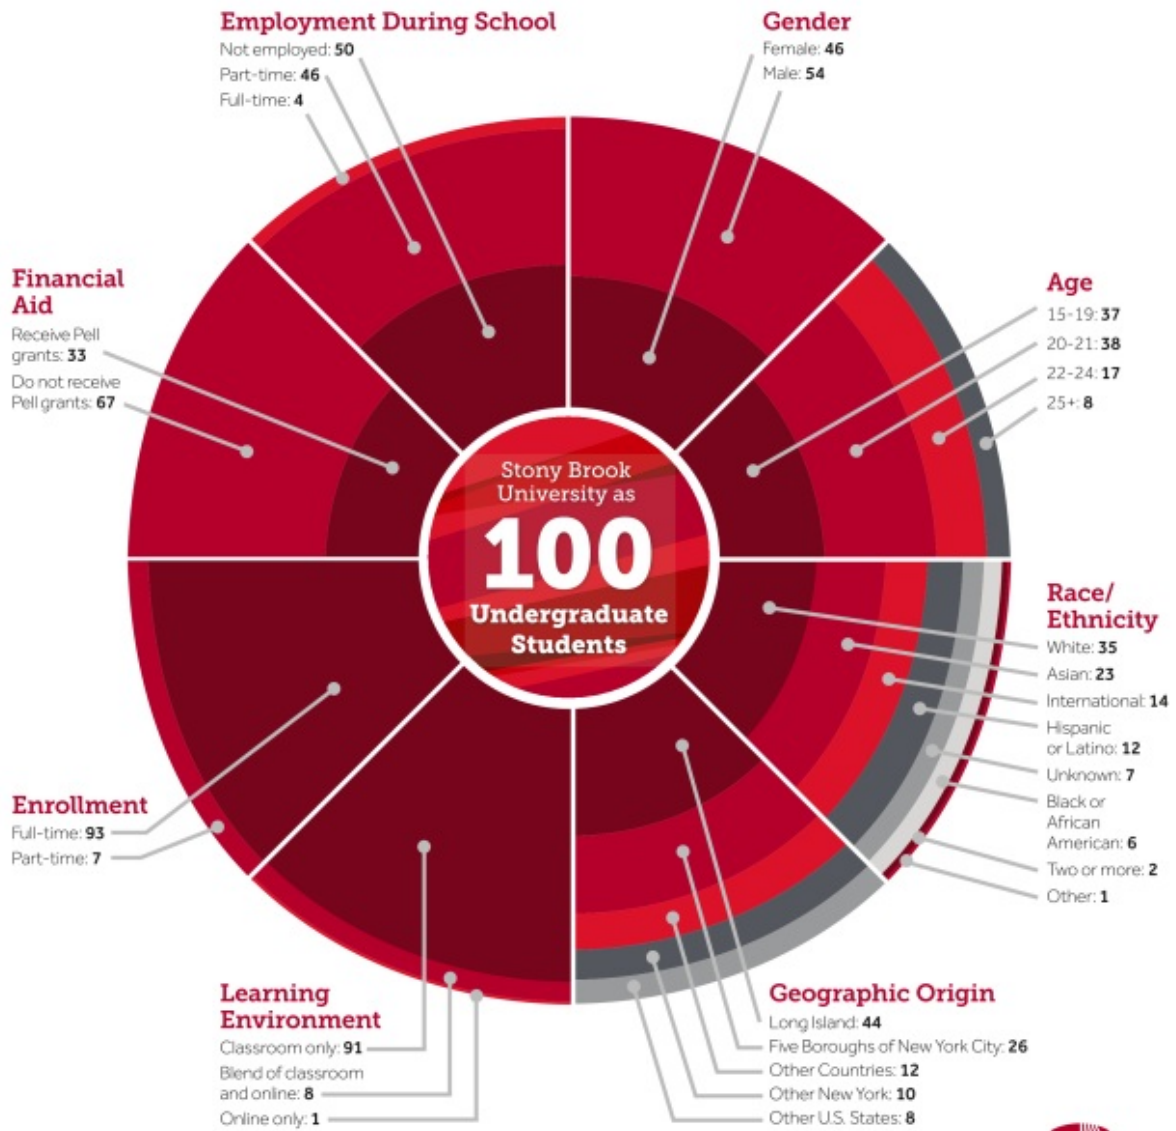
Employment During School
Not employed: 50
Part-time: 46
Full-time: 4

Gender
Female: 46
Male: 54

Financial Aid
Receive Pell grants: 33
Do not receive Pell grants: 67

Age
15-19: 37
20-21: 38
22-24: 17
25+: 8

Stony Brook University as
100
Undergraduate Students

Race/ Ethnicity
White: 35
Asian: 23
International: 14
Hispanic or Latino: 12
Unknown: 7
Black or African American: 6
Two or more: 2
Other: 1

Enrollment
Full-time: 93
Part-time: 7

Learning Environment
Classroom only: 91
Blend of classroom and online: 8
Online only: 1

Geographic Origin
Long Island: 44
Five Boroughs of New York City: 26
Other Countries: 12
Other New York: 10
Other U.S. States: 8